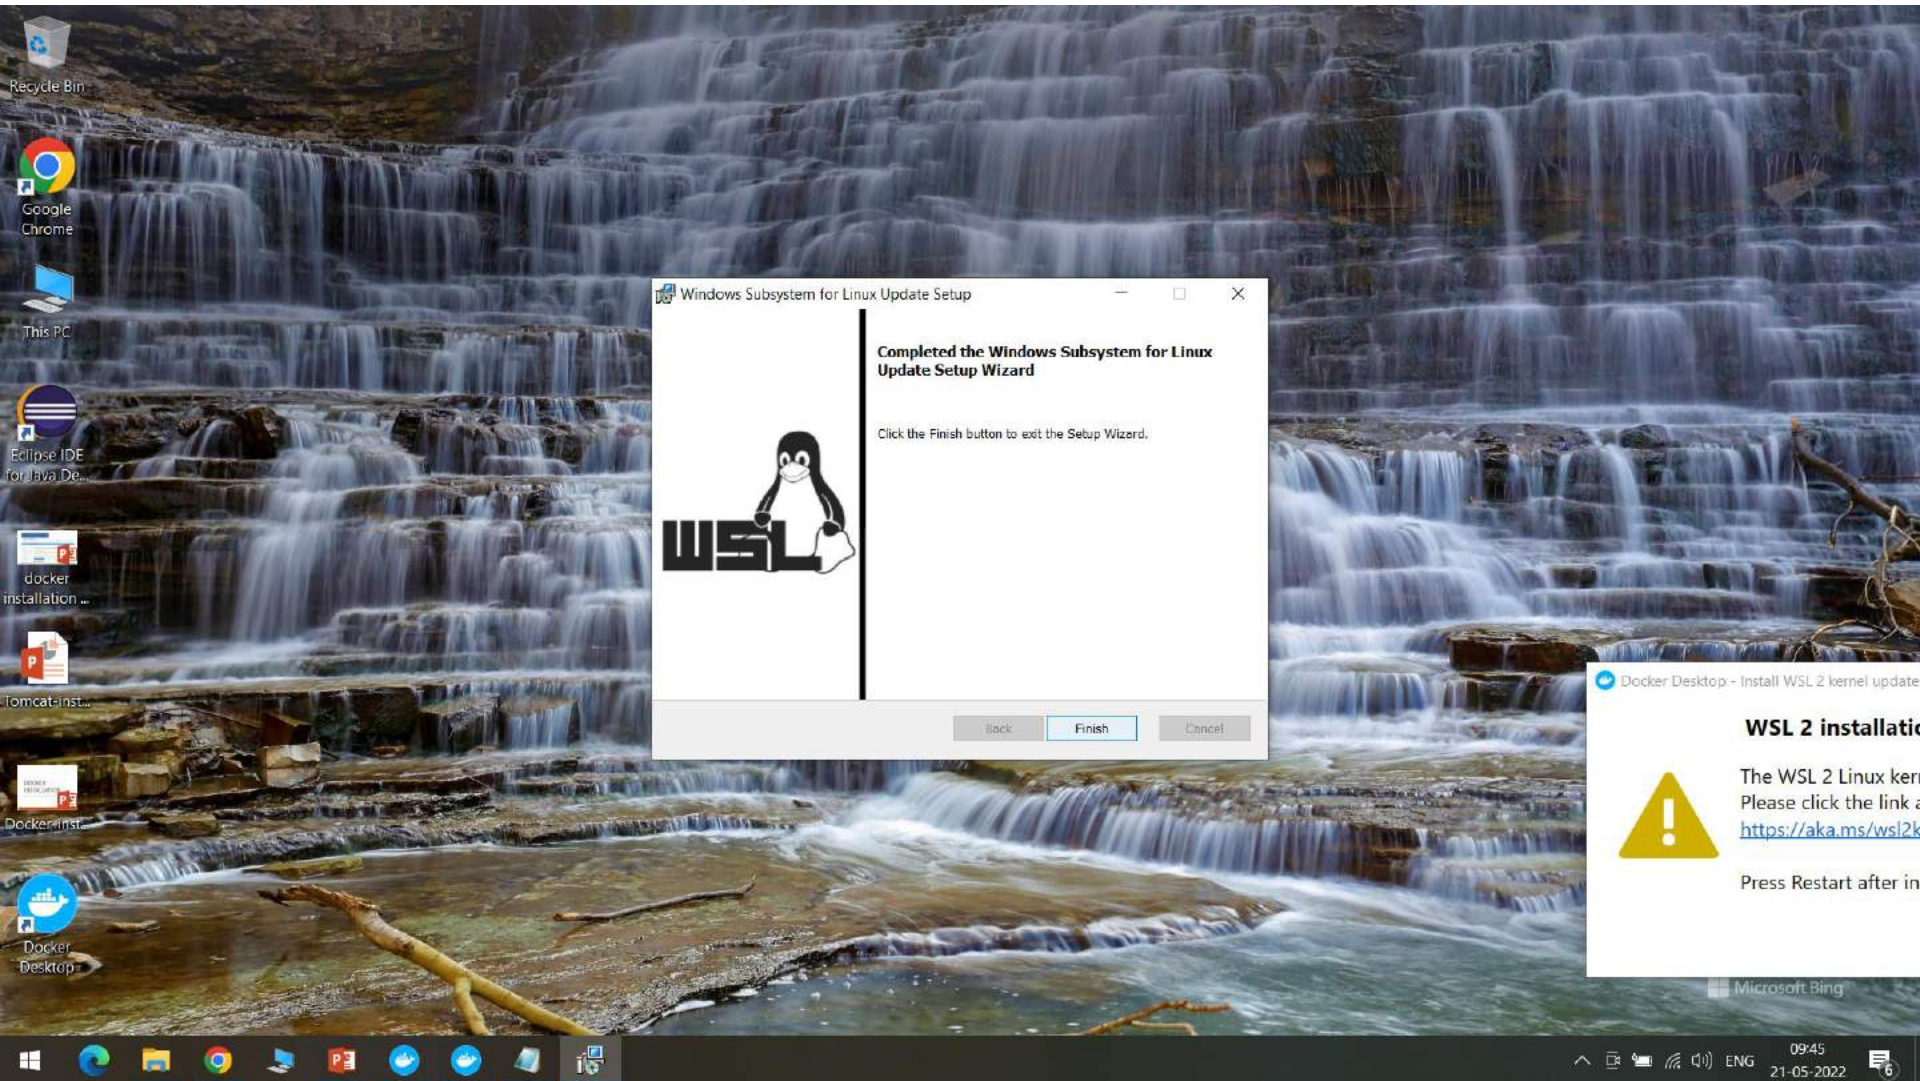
Recycle Bin

Google Chrome

This PC

Eclipse IDE for Java De...

docker installation ...

Tomcat-inst...

Docker-inst...

Docker Desktop

Windows Subsystem for Linux Update Setup

Completed the Windows Subsystem for Linux Update Setup Wizard

Click the Finish button to exit the Setup Wizard.

WSL

Back

Finish

Cancel

Docker Desktop - Install WSL 2 kernel update

WSL 2 installatio

The WSL 2 Linux ker
Please click the link a
https://aka.ms/wsl2k

Press Restart after in

Microsoft Bing

ENG

09:45
21-05-2022

6